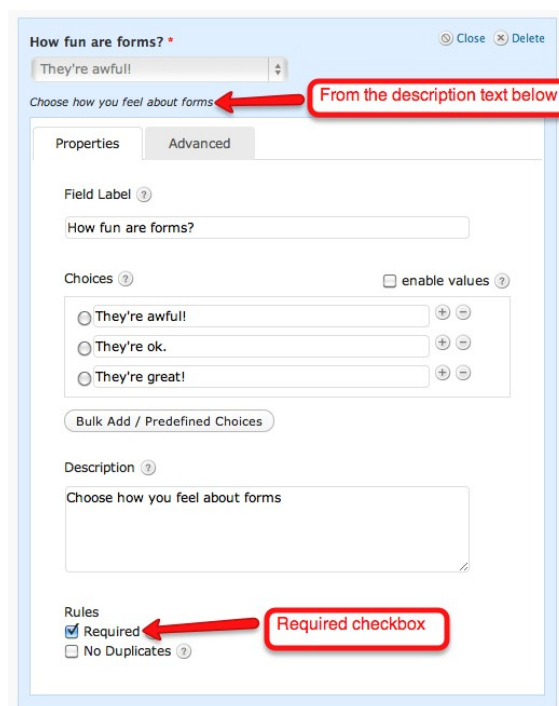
How fun are forms? *

Close Delete

They're awful!

Choose how you feel about forms

From the description text below

Properties

Advanced

Field Label ?

How fun are forms?

Choices ?

enable values ?

They're awful!

They're ok.

They're great!

Bulk Add / Predefined Choices

Description ?

Choose how you feel about forms

Rules

Required

Required checkbox

No Duplicates ?